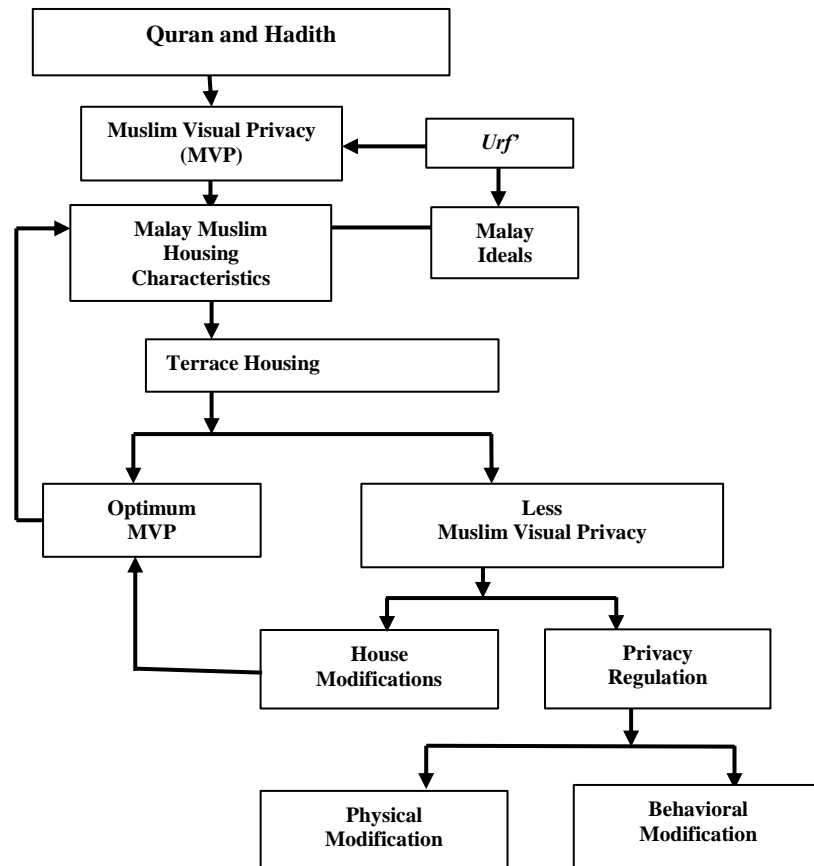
Quran and Hadith

Muslim Visual Privacy (MVP)

Urf'

Malay Muslim Housing Characteristics

Malay Ideals

Terrace Housing

Optimum MVP

Less Muslim Visual Privacy

House Modifications

Privacy Regulation

Physical Modification

Behavioral Modification